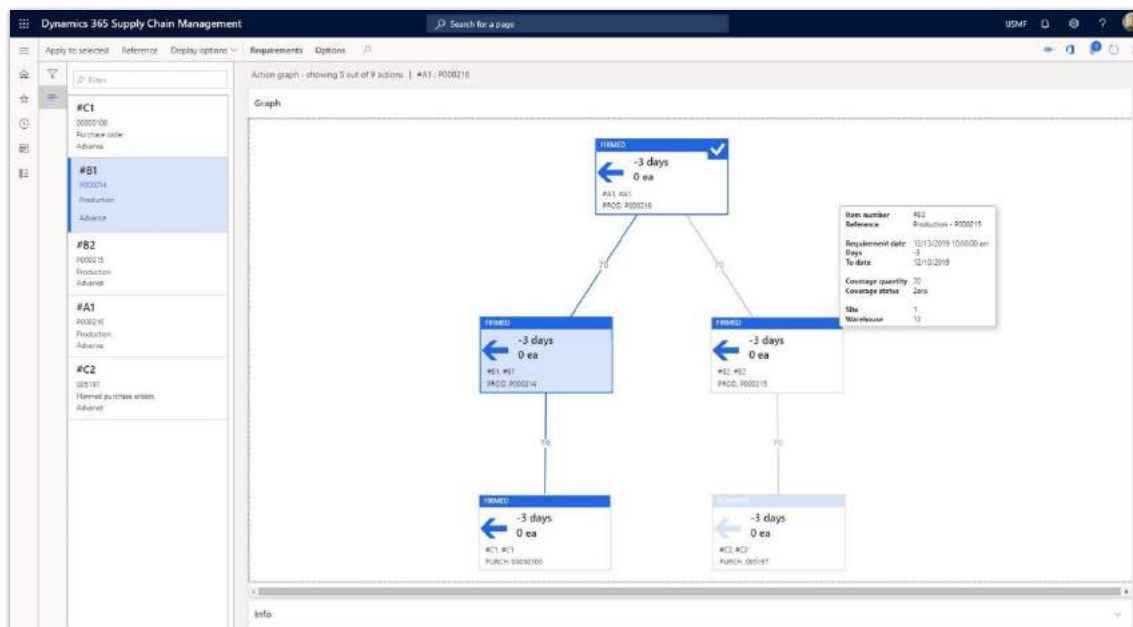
Dynamics 365 Supply Chain Management

Search for a page

USMF

Apply to selected Reference Display options Requirements Options

Filter

#C1
00000100
Purchase order
Advance

#B1
P000214
Production
Advance

#B2
P000215
Production
Advance

#A1
P000216
Production
Advance

#C2
005197
Planned purchase orders
Advance

Action graph - showing 5 out of 9 actions | #A1 : P000216

Graph

FIRMED
-3 days
0 ea
#A1, #A1
PROD. P000216

70

70

Item number #B2
Reference Production - P000215

Requirement date 12/13/2019 10:00:00 am
Days -3
To date 12/10/2019

Coverage quantity 70
Coverage status Zero

Site 1
Warehouse 13

FIRMED
-3 days
0 ea
#B1, #B1
PROD. P000214

FIRMED
-3 days
0 ea
#B2, #B2
PROD. P000215

70

70

FIRMED
-3 days
0 ea
#C1, #C1
PURCH. 00000100

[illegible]
-3 days
0 ea
#C2, #C2
PURCH. 005197

Info